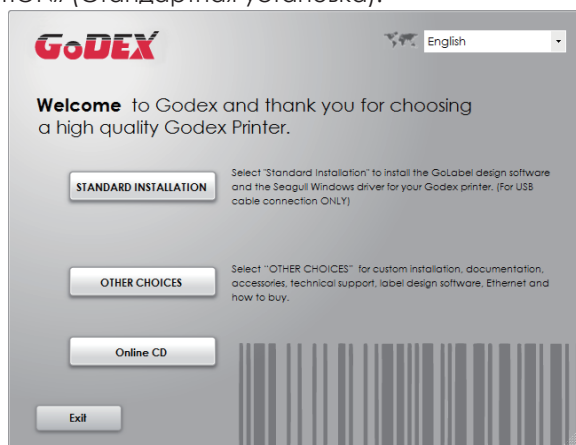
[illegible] (Стандартная установка).

GoDEX

English

Welcome to Godex and thank you for choosing a high quality Godex Printer.

STANDARD INSTALLATION

Select "Standard Installation" to install the GoLabel design software and the Seagull Windows driver for your Godex printer. (For USB cable connection ONLY)

OTHER CHOICES

Select "OTHER CHOICES" for custom installation, documentation, accessories, technical support, label design software, Ethernet and how to buy.

Online CD

Exit